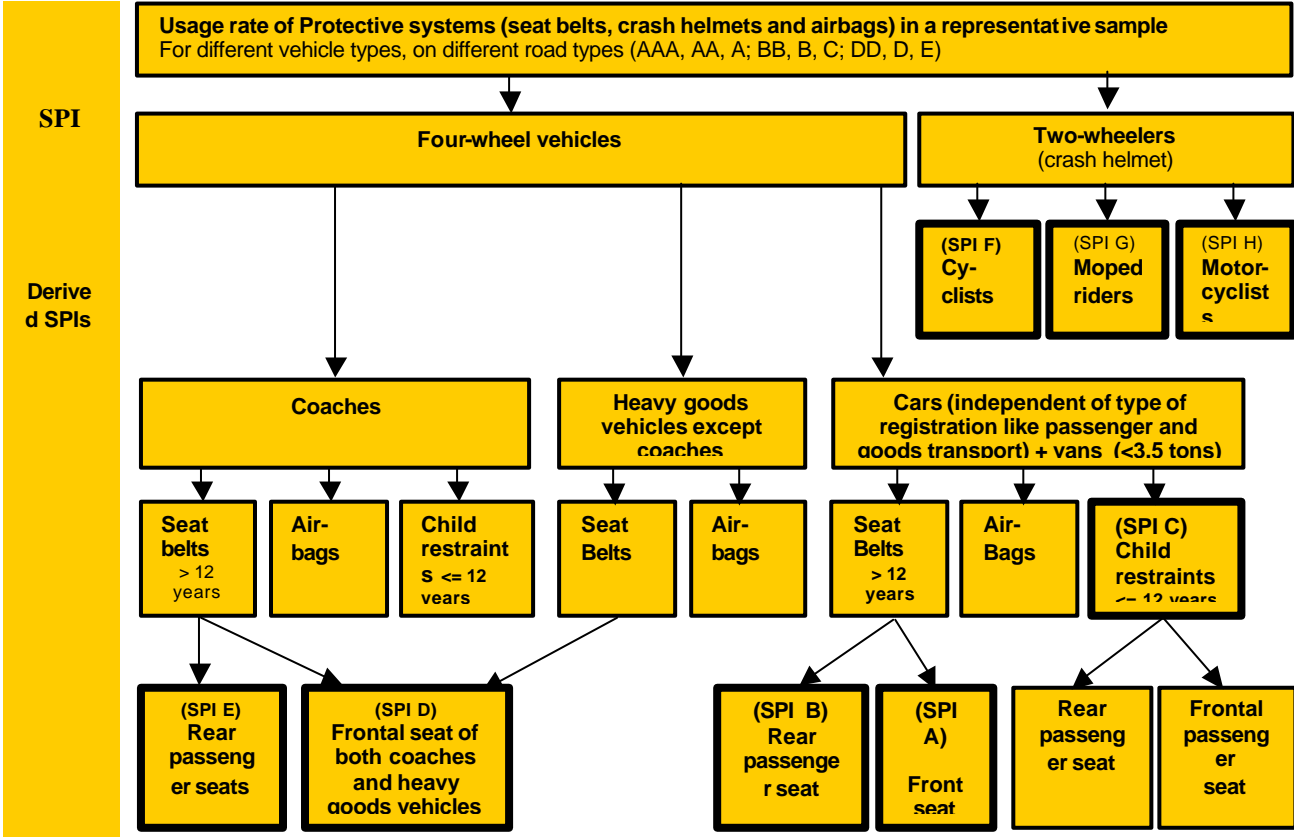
SPI

Derived SPIs

Usage rate of Protective systems (seat belts, crash helmets and airbags) in a representative sample
For different vehicle types, on different road types (AAA, AA, A; BB, B, C; DD, D, E)

Four-wheel vehicles

Two-wheelers
(crash helmet)

(SPI F)
Cyclists

(SPI G)
Moped riders

(SPI H)
Motorcyclists

Coaches

Heavy goods vehicles except coaches

Cars (independent of type of registration like passenger and goods transport) + vans (<3.5 tons)

Seat belts
> 12 years

Airbags

Child restraints <= 12 years

Seat Belts

Airbags

Seat Belts
> 12 years

Air-Bags

(SPI C)
Child restraints
<= 12 years

(SPI E)
Rear passenger seats

(SPI D)
Frontal seat of both coaches and heavy goods vehicles

(SPI B)
Rear passenger seat

(SPI A)
Front seat

Rear passenger seat

Frontal passenger seat